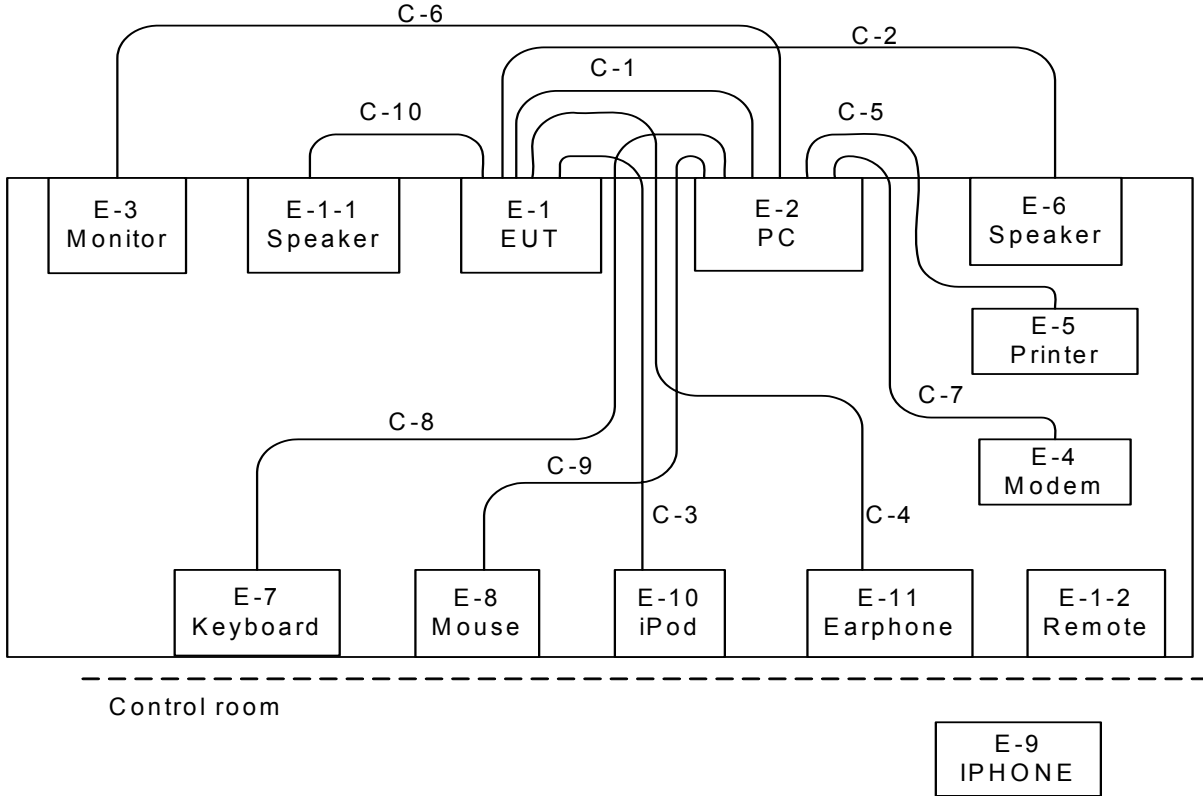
C-6

C-2

C-1

C-10

C-5

E-3
Monitor

E-1-1
Speaker

E-1
EUT

E-2
PC

E-6
Speaker

E-5
Printer

C-8

C-7

E-4
Modem

C-9

C-3

C-4

E-7
Keyboard

E-8
Mouse

E-10
iPod

E-11
Earphone

E-1-2
Remote

Control room

E-9
IPHONE